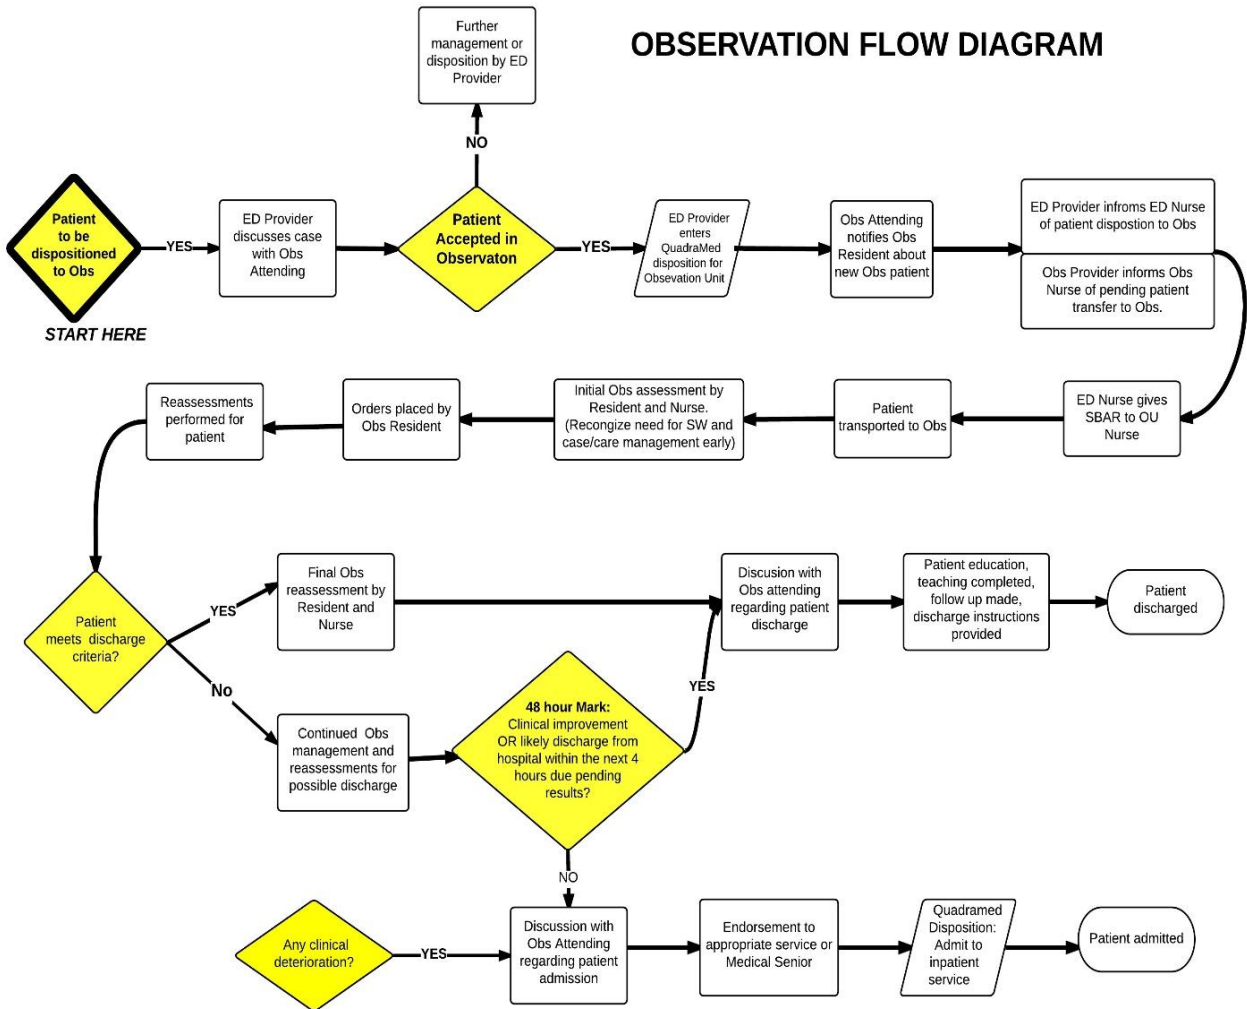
OBSERVATION FLOW DIAGRAM

Patient to be dispositioned to Obs

START HERE

YES

ED Provider discusses case with Obs Attending

Patient Accepted in Observaton

NO

Further management or disposition by ED Provider

YES

ED Provider enters QuadraMed disposition for Obsevation Unit

Obs Attending notifies Obs Resident about new Obs patient

ED Provider infroms ED Nurse of patient dispostion to Obs

Obs Provider informs Obs Nurse of pending patient transfer to Obs.

ED Nurse gives SBAR to OU Nurse

Patient transported to Obs

Initial Obs assessment by Resident and Nurse. (Recgonize need for SW and case/care management early)

Orders placed by Obs Resident

Reassessments performed for patient

Patient meets discharge criteria?

YES

Final Obs reassessment by Resident and Nurse

Discusion with Obs attending regarding patient discharge

Patient education, teaching completed, follow up made, discharge instructions provided

Patient discharged

No

Continued Obs management and reassessments for possible discharge

48 hour Mark: Clinical improvement OR likely discharge from hospital within the next 4 hours due pending results?

YES

NO

Any clinical deterioration?

YES

Discussion with Obs Attending regarding patient admission

Endorsement to appropriate service or Medical Senior

Quadramed Disposition: Admit to inpatient service

Patient admitted